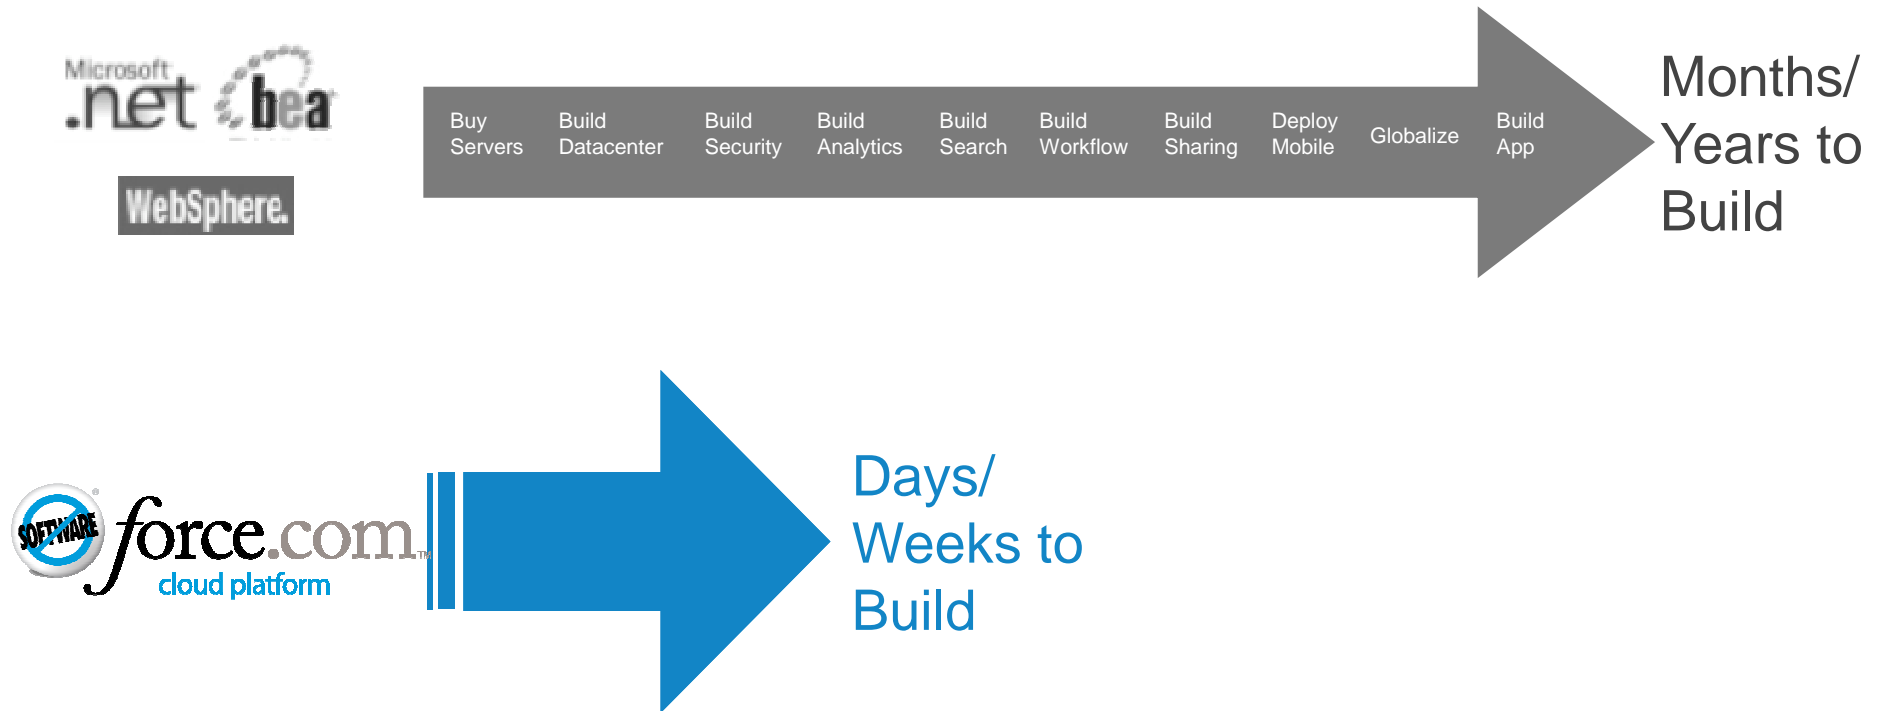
Microsoft .net bea

WebSphere.

Buy Servers

Build Datacenter

Build Security

Build Analytics

Build Search

Build Workflow

Build Sharing

Deploy Mobile

Globalize

Build App

Months/ Years to Build

SOFTWARE

force.com™

cloud platform

Days/ Weeks to Build